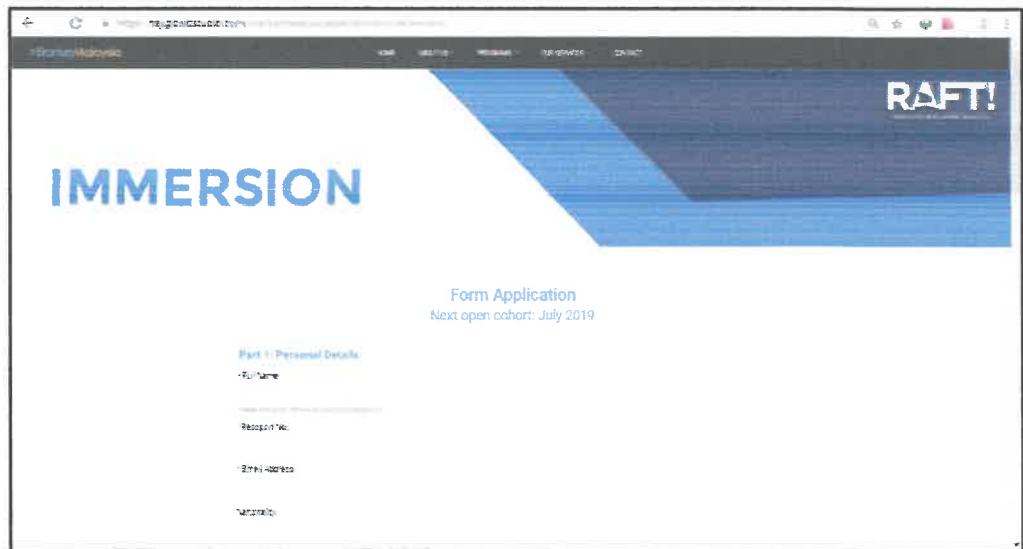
https://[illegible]

#StartupMalaysia

HOME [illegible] PROGRAMS OUR SERVICES CONTACT

RAFT!

IMMERSION

Form Application
Next open cohort: July 2019

Part 1: Personal Details
* Full Name

* Passport No.

* Email Address

* Nationality